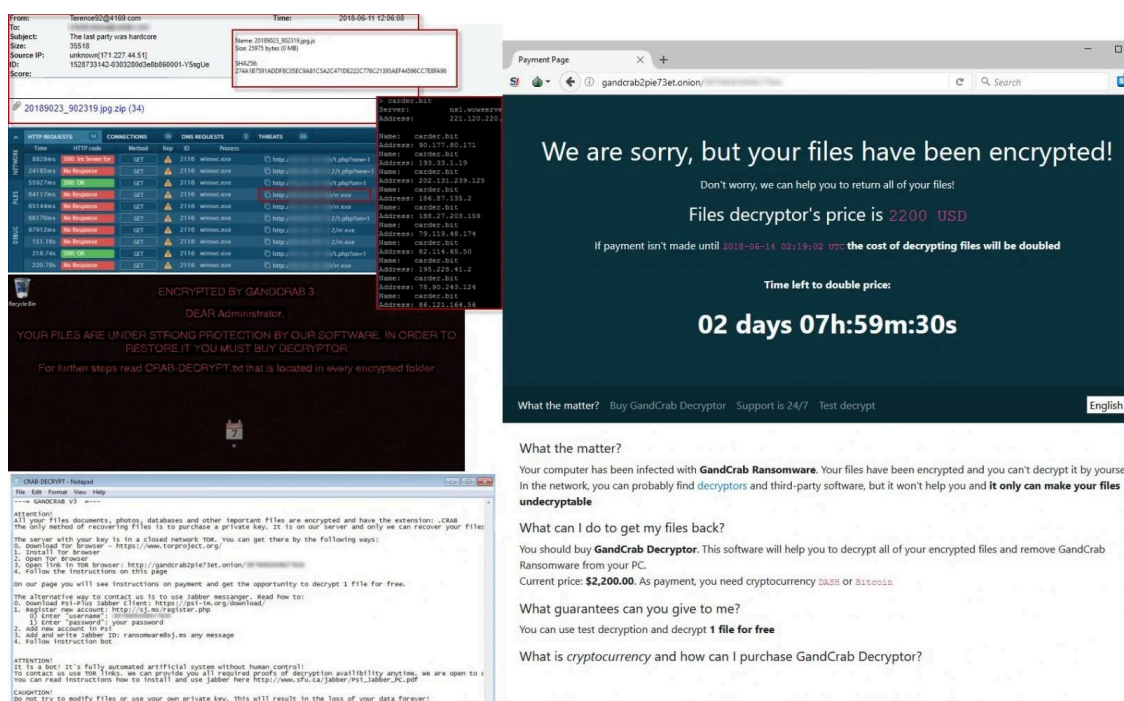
From: Terence92@4169.com
To:
Subject: The last party was hardcore
Size: 35518
Source IP: unknown[171.227.44.51]
ID: 1528733142-0303280d3e8b860001-Y5sgUe
Score:
Time: 2018-06-11 12:06:08

Name: 20189023_902319.jpg.js
Size: 25975 bytes (0 MB)
SHA256: 274A1B7591ADDF9C05EC9A81C5A2C471DE222C776C21395AEF44596CC7EBFA96

20189023_902319.jpg.zip (34)

> carder.bit
Server: ns1.wowserve
Address: 221.120.220.
Name: carder.bit
Address: 90.177.80.171
Name: carder.bit
Address: 193.33.1.19
Name: carder.bit
Address: 202.131.239.125
Name: carder.bit
Address: 186.87.135.2
Name: carder.bit
Address: 188.27.203.159
Name: carder.bit
Address: 79.119.48.174
Name: carder.bit
Address: 62.114.65.50
Name: carder.bit
Address: 195.228.41.2
Name: carder.bit
Address: 78.90.243.124
Name: carder.bit
Address: 86.121.164.56

HTTP REQUESTS 10 CONNECTIONS 10 DNS REQUESTS 1 THREATS 36

| Time | HTTP code | Method | Rep | ID | Process | |
|---|---|---|---|---|---|---|
| 8828ms | 500: Int Server Err | GET | | 2116 | winsvc.exe | http:/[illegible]/t.php?new=1 |
| 24185ms | No Response | GET | | 2116 | winsvc.exe | http:/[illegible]2/t.php?new=1 |
| 55927ms | 200: OK | GET | | 2116 | winsvc.exe | http:/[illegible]2/t.php?on=1 |
| 84117ms | No Response | GET | | 2116 | winsvc.exe | http:/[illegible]/rr.exe |
| 85144ms | No Response | GET | | 2116 | winsvc.exe | http:/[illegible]/rr.exe |
| 86170ms | No Response | GET | | 2116 | winsvc.exe | http:/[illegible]2/t.php?on=1 |
| 87912ms | No Response | GET | | 2116 | winsvc.exe | http:/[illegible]2/rr.exe |
| 151.10s | No Response | GET | | 2116 | winsvc.exe | http:/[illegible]2/rr.exe |
| 218.74s | 200: OK | GET | | 2116 | winsvc.exe | http:/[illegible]/t.php?on=1 |
| 220.78s | No Response | GET | | 2116 | winsvc.exe | http:/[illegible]/rr.exe |

Recycle Bin

ENCRYPTED BY GANDCRAB 3

DEAR Administrator,

YOUR FILES ARE UNDER STRONG PROTECTION BY OUR SOFTWARE. IN ORDER TO RESTORE IT YOU MUST BUY DECRYPTOR

For further steps read CRAB-DECRYPT.txt that is located in every encrypted folder

CRAB-DECRYPT - Notepad
File Edit Format View Help
---= GANDCRAB V3 =---

Attention!
All your files documents, photos, databases and other important files are encrypted and have the extension: .CRAB
The only method of recovering files is to purchase a private key. It is on our server and only we can recover your files

The server with your key is in a closed network TOR. You can get there by the following ways:
0. Download Tor browser - https://www.torproject.org/
1. Install Tor browser
2. Open Tor Browser
3. Open link in TOR browser: http://gandcrab2pie73et.onion/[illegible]
4. Follow the instructions on this page

On our page you will see instructions on payment and get the opportunity to decrypt 1 file for free.

The alternative way to contact us is to use Jabber messanger. Read how to:
0. Download Psi-Plus Jabber Client: https://psi-im.org/download/
1. Register new account: http://sj.ms/register.php
 0) Enter "username": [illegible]
 1) Enter "password": your password
2. Add new account in Psi
3. Add and write Jabber ID: ransomware@sj.ms any message
4. Follow instruction bot

ATTENTION!
It is a bot! It's fully automated artificial system without human control!
To contact us use TOR links. We can provide you all required proofs of decryption availibility anytime, we are open to c
You can read instructions how to install and use jabber here http://www.sfu.ca/jabber/Psi_Jabber_PC.pdf

CAUGHTION!
Do not try to modify files or use your own private key. This will result in the loss of your data forever!

Payment Page
gandcrab2pie73et.onion/
Search

We are sorry, but your files have been encrypted!

Don't worry, we can help you to return all of your files!

Files decryptor's price is 2200 USD

If payment isn't made until 2018-06-14 02:19:02 UTC the cost of decrypting files will be doubled

Time left to double price:

02 days 07h:59m:30s

What the matter? Buy GandCrab Decryptor Support is 24/7 Test decrypt English

What the matter?

Your computer has been infected with GandCrab Ransomware. Your files have been encrypted and you can't decrypt it by yourse In the network, you can probably find decryptors and third-party software, but it won't help you and it only can make your files undecryptable

What can I do to get my files back?

You should buy GandCrab Decryptor. This software will help you to decrypt all of your encrypted files and remove GandCrab Ransomware from your PC.
Current price: $2,200.00. As payment, you need cryptocurrency DASH or Bitcoin

What guarantees can you give to me?

You can use test decryption and decrypt 1 file for free

What is cryptocurrency and how can I purchase GandCrab Decryptor?